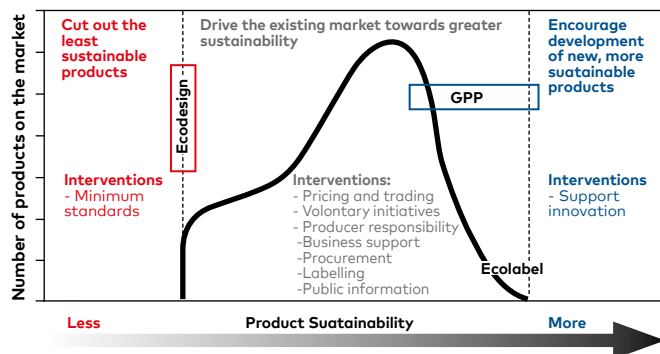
Number of products on the market

Cut out the least sustainable products

Drive the existing market towards greater sustainability

Encourage development of new, more suatainable products

Ecodesign

GPP

Interventions
- Minimum standards

Interventions:
- Pricing and trading
- Volontary initiatives
- Producer responsibility
-Business support
-Procurement
-Labelling
-Public information

Interventions
- Support innovation

Ecolabel

Less

Product Suatainability

More